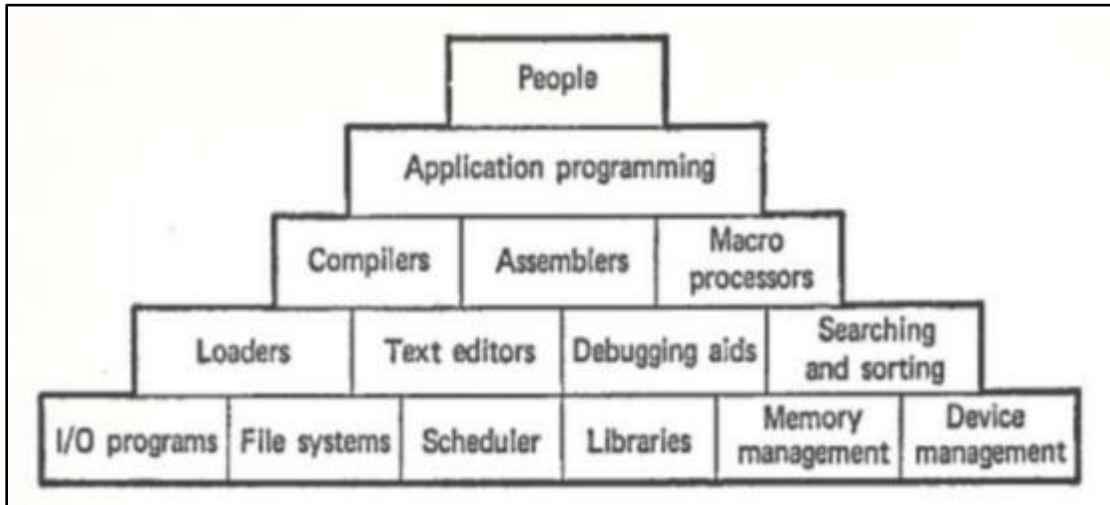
People

Application programming

Compilers
Assemblers
Macro processors

Loaders
Text editors
Debugging aids
Searching and sorting

I/O programs
File systems
Scheduler
Libraries
Memory management
Device management